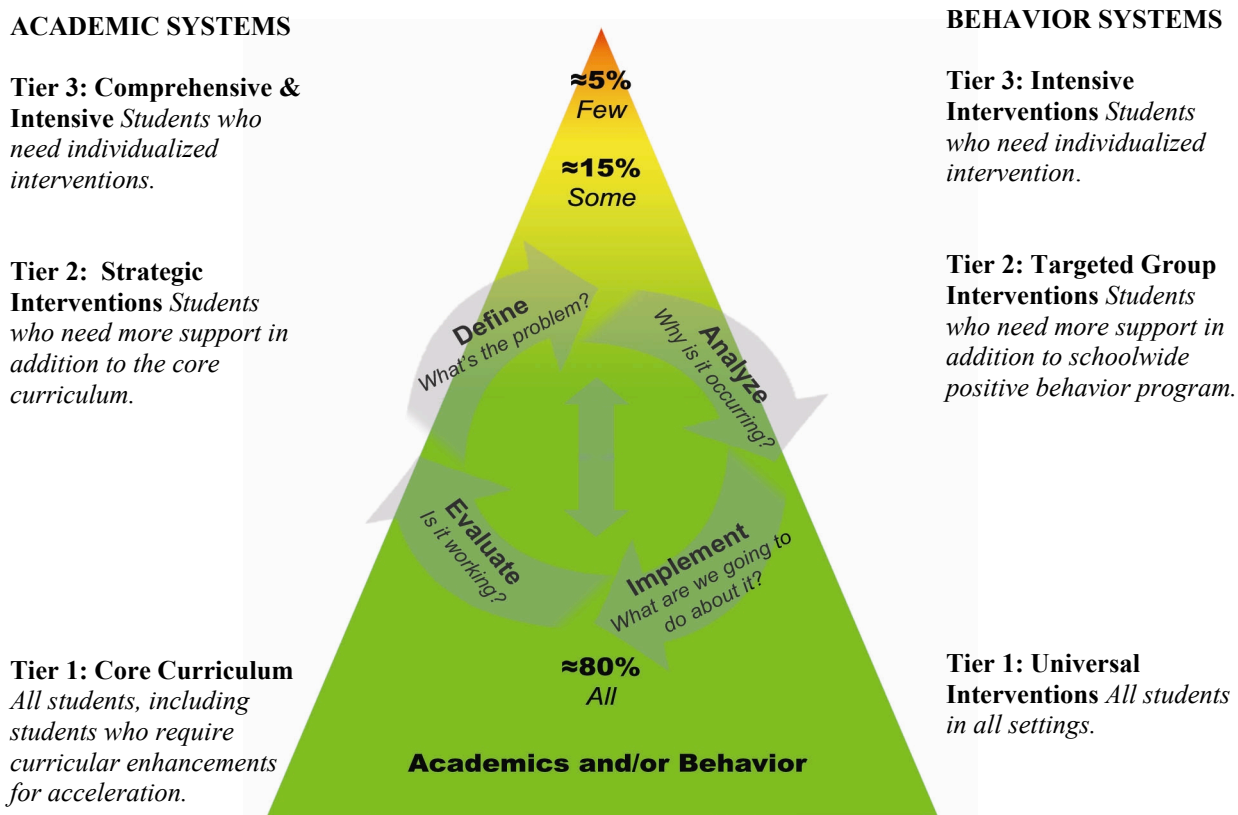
ACADEMIC SYSTEMS

Tier 3: Comprehensive & Intensive *Students who need individualized interventions.*

Tier 2: Strategic Interventions *Students who need more support in addition to the core curriculum.*

Tier 1: Core Curriculum *All students, including students who require curricular enhancements for acceleration.*

≈5%
Few

≈15%
Some

Define
What's the problem?

Analyze
Why is it occurring?

Evaluate
Is it working?

Implement
What are we going to do about it?

≈80%
All

Academics and/or Behavior

BEHAVIOR SYSTEMS

Tier 3: Intensive Interventions *Students who need individualized intervention.*

Tier 2: Targeted Group Interventions *Students who need more support in addition to schoolwide positive behavior program.*

Tier 1: Universal Interventions *All students in all settings.*